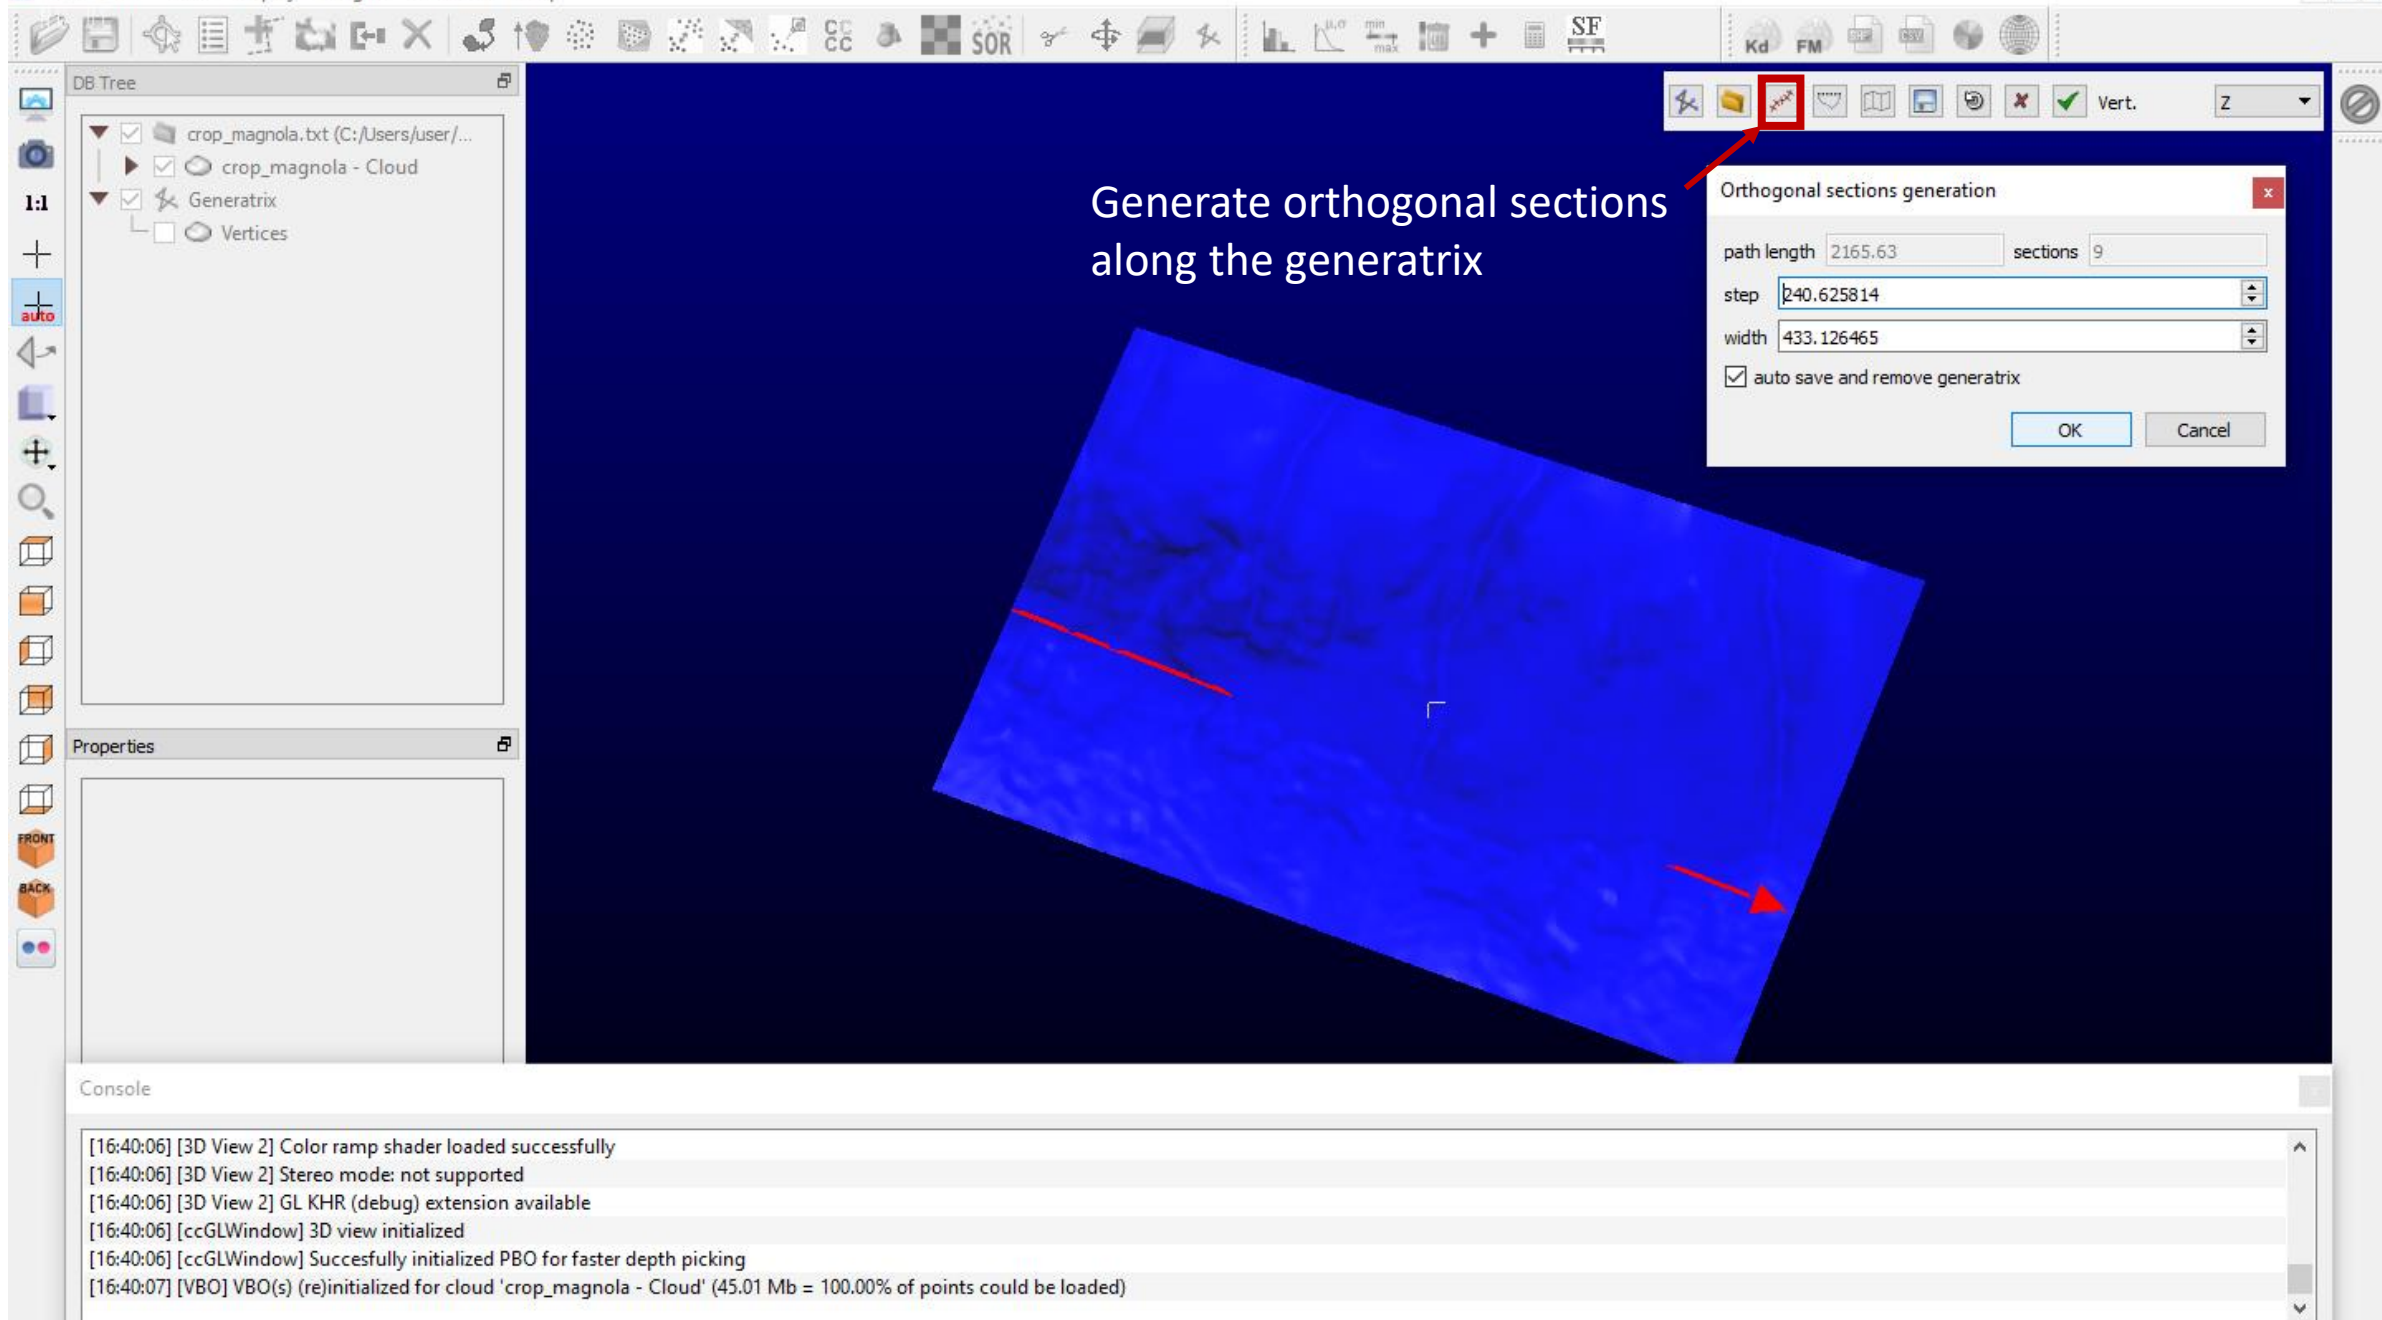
CC CC SOR SF Kd FM

DB Tree

crop_magnola.txt (C:/Users/user/...
crop_magnola - Cloud
Generatrix
Vertices

1:1
auto
FRONT
BACK

Properties

Vert. Z

Generate orthogonal sections along the generatrix

Orthogonal sections generation

path length 2165.63 sections 9
step 240.625814
width 433.126465
auto save and remove generatrix
OK Cancel

Console

[16:40:06] [3D View 2] Color ramp shader loaded successfully
[16:40:06] [3D View 2] Stereo mode: not supported
[16:40:06] [3D View 2] GL KHR (debug) extension available
[16:40:06] [ccGLWindow] 3D view initialized
[16:40:06] [ccGLWindow] Succesfully initialized PBO for faster depth picking
[16:40:07] [VBO] VBO(s) (re)initialized for cloud 'crop_magnola - Cloud' (45.01 Mb = 100.00% of points could be loaded)